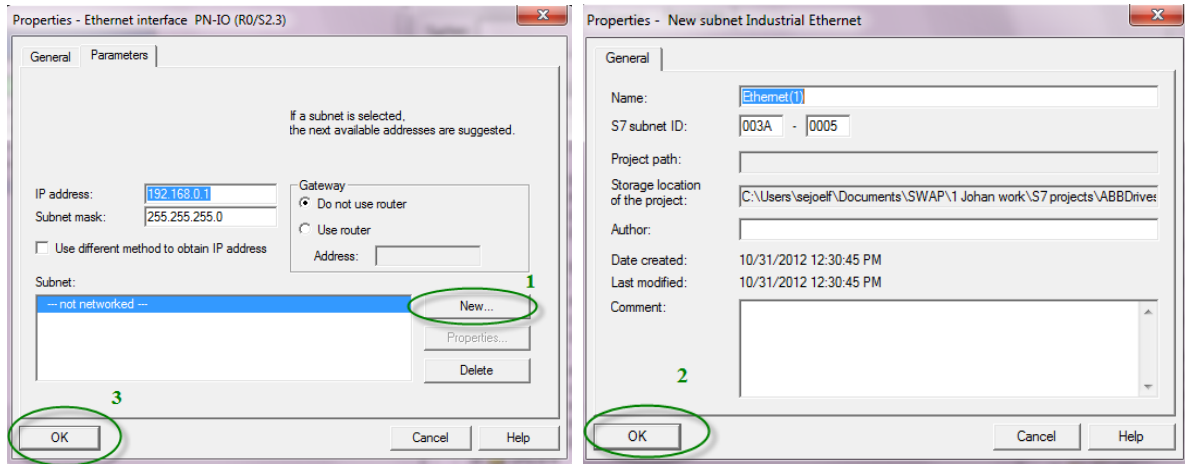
Properties - Ethernet interface PN-IO (R0/S2.3)

General | Parameters

If a subnet is selected, the next available addresses are suggested.

IP address: 192.168.0.1
Subnet mask: 255.255.255.0

Gateway
Do not use router
Use router
Address:

Use different method to obtain IP address

Subnet:
--- not networked ---

1
New...
Properties...
Delete

3
OK
Cancel
Help

Properties - New subnet Industrial Ethernet

General

Name: Ethernet(1)
S7 subnet ID: 003A - 0005
Project path:
Storage location of the project: C:\Users\sejoelf\Documents\SWAP\1 Johan work\S7 projects\ABBDrives
Author:
Date created: 10/31/2012 12:30:45 PM
Last modified: 10/31/2012 12:30:45 PM
Comment:

2
OK
Cancel
Help